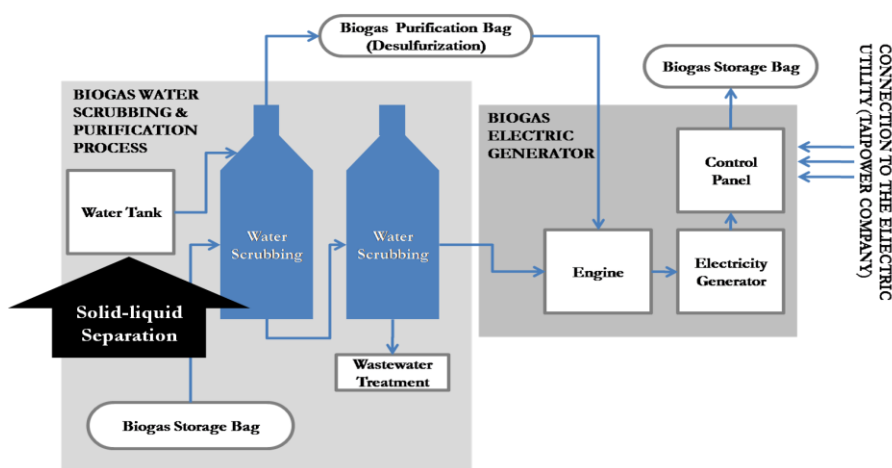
Biogas Purification Bag (Desulfurization)

BIOGAS WATER SCRUBBING & PURIFICATION PROCESS

Water Tank

Water Scrubbing

Water Scrubbing

Solid-liquid Separation

Wastewater Treatment

Biogas Storage Bag

BIOGAS ELECTRIC GENERATOR

Engine

Electricity Generator

Control Panel

Biogas Storage Bag

CONNECTION TO THE ELECTRIC UTILITY (TAIPOWER COMPANY)